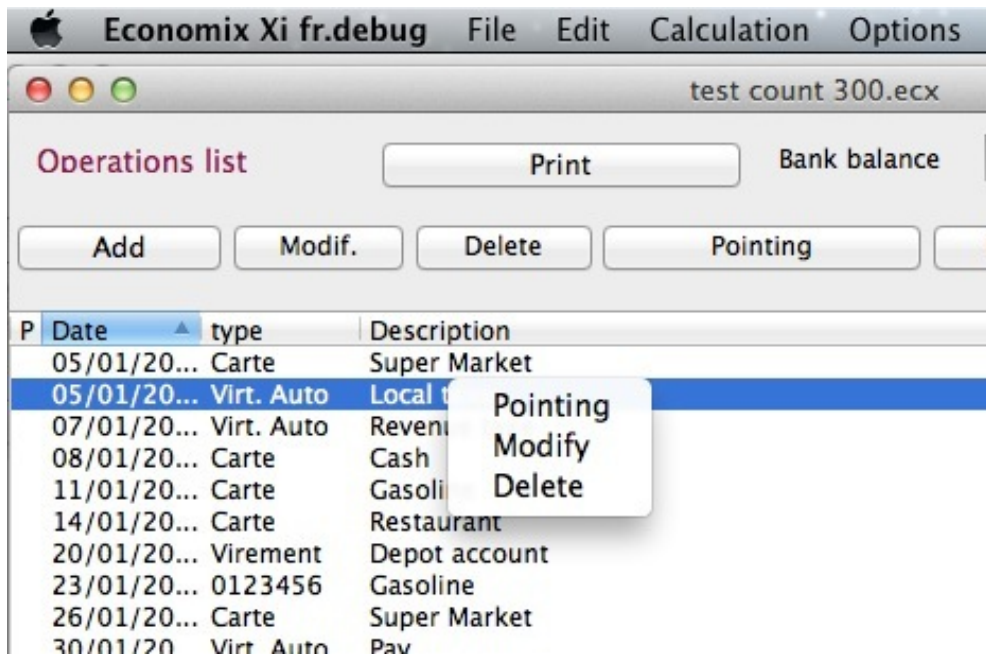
Economix Xi fr.debug File Edit Calculation Options

test count 300.ecx

Operations list

Print

Bank balance

Add

Modif.

Delete

Pointing

| P | Date | type | Description |
|---|---|---|---|
| | 05/01/20... | Carte | Super Market |
| | 05/01/20... | Virt. Auto | Local t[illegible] |
| | 07/01/20... | Virt. Auto | Revenu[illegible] |
| | 08/01/20... | Carte | Cash |
| | 11/01/20... | Carte | Gasoli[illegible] |
| | 14/01/20... | Carte | Restaurant |
| | 20/01/20... | Virement | Depot account |
| | 23/01/20... | 0123456 | Gasoline |
| | 26/01/20... | Carte | Super Market |
| | 30/01/20... | Virt. Auto | Pay |

Pointing
Modify
Delete